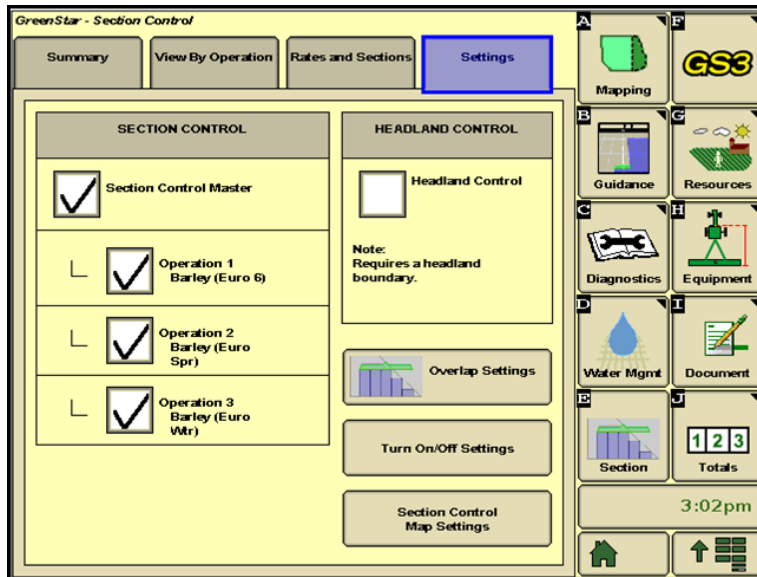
GreenStar - Section Control

Summary | View By Operation | Rates and Sections | Settings

SECTION CONTROL

Section Control Master

Operation 1
Barley (Euro 6)

Operation 2
Barley (Euro Spr)

Operation 3
Barley (Euro Wtr)

HEADLAND CONTROL

Headland Control

Note:
Requires a headland boundary.

Overlap Settings

Turn On/Off Settings

Section Control
Map Settings

A
Mapping

F
GS3

B
Guidance

G
Resources

C
Diagnostics

H
Equipment

D
Water Mgmt

I
Document

E
Section

J
1 2 3
Totals

3:02pm